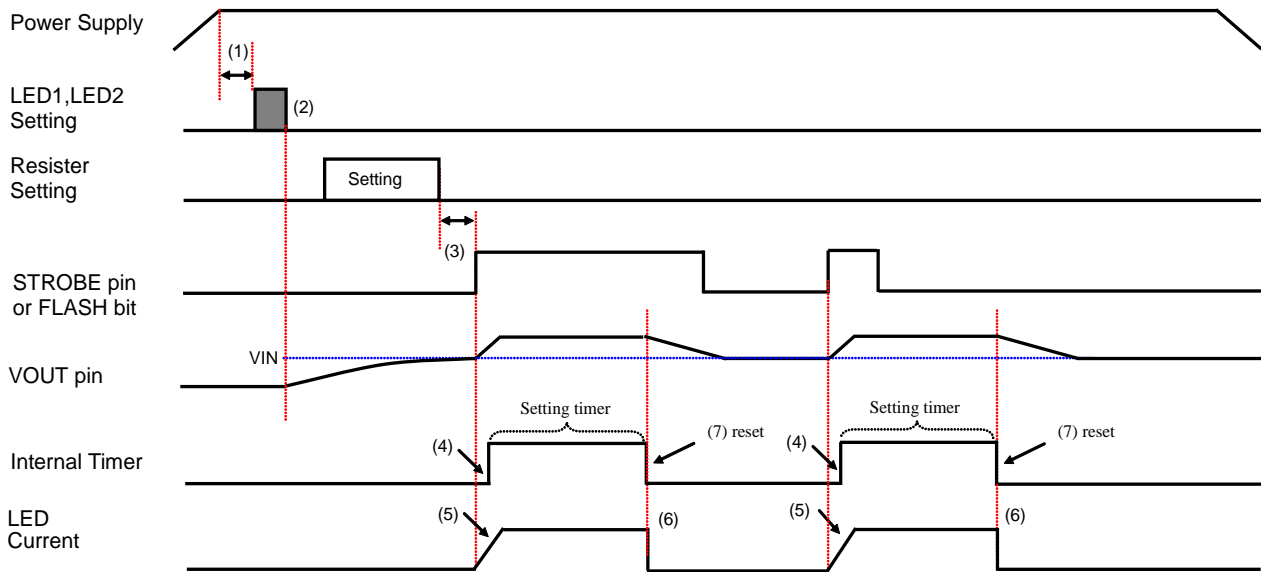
Power Supply

(1)

LED1,LED2 Setting

(2)

Resister Setting

Setting

(3)

STROBE pin or FLASH bit

VIN

VOUT pin

Setting timer

Setting timer

(4)

(7) reset

(4)

(7) reset

Internal Timer

LED Current

(5)

(6)

(5)

(6)